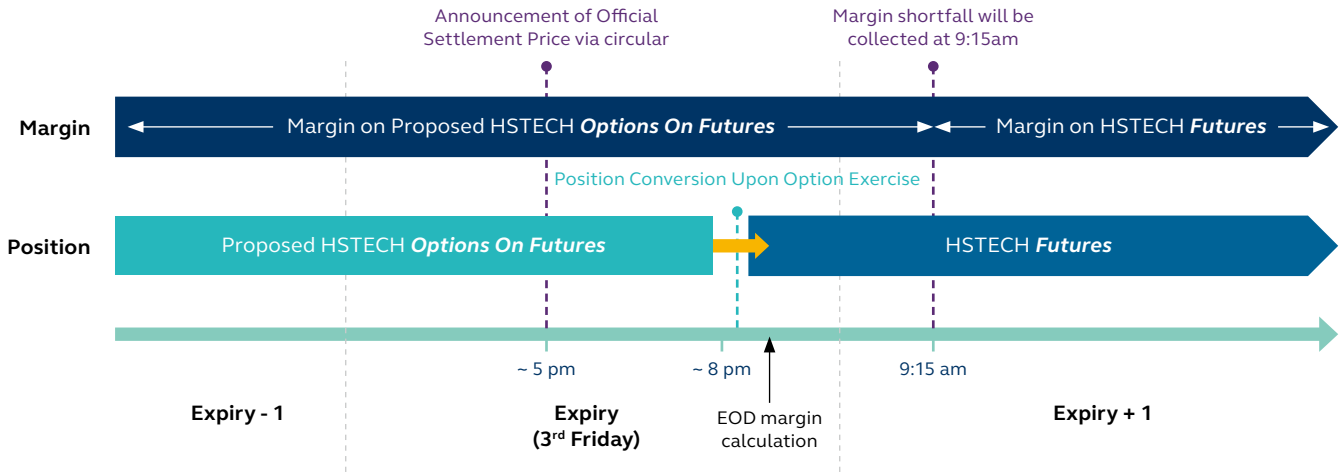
Announcement of Official Settlement Price via circular

Margin shortfall will be collected at 9:15am

Margin

Margin on Proposed HSTECH **Options On Futures**

Margin on HSTECH **Futures**

Position Conversion Upon Option Exercise

Position

Proposed HSTECH **Options On Futures**

HSTECH **Futures**

~ 5 pm

~ 8 pm

9:15 am

Expiry - 1

Expiry (3$^{rd}$ Friday)

EOD margin calculation

Expiry + 1